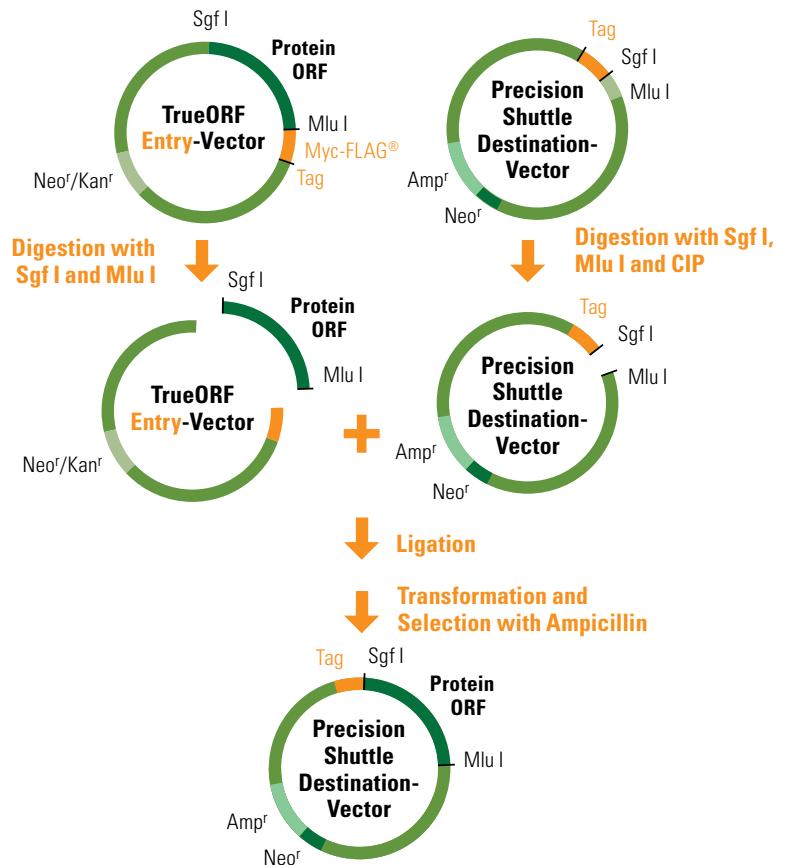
Sgf I

Protein ORF

TrueORF Entry-Vector

Mlu I

Myc-FLAG®

Tag

Neo$^r$/Kan$^r$

Tag

Sgf I

Mlu I

Precision Shuttle Destination-Vector

Amp$^r$

Neo$^r$

Digestion with Sgf I and Mlu I

Digestion with Sgf I, Mlu I and CIP

Sgf I

Protein ORF

Mlu I

TrueORF Entry-Vector

Neo$^r$/Kan$^r$

Tag

Sgf I

Mlu I

Precision Shuttle Destination-Vector

Amp$^r$

Neo$^r$

Ligation

Transformation and Selection with Ampicillin

Tag

Sgf I

Protein ORF

Precision Shuttle Destination-Vector

Mlu I

Amp$^r$

Neo$^r$